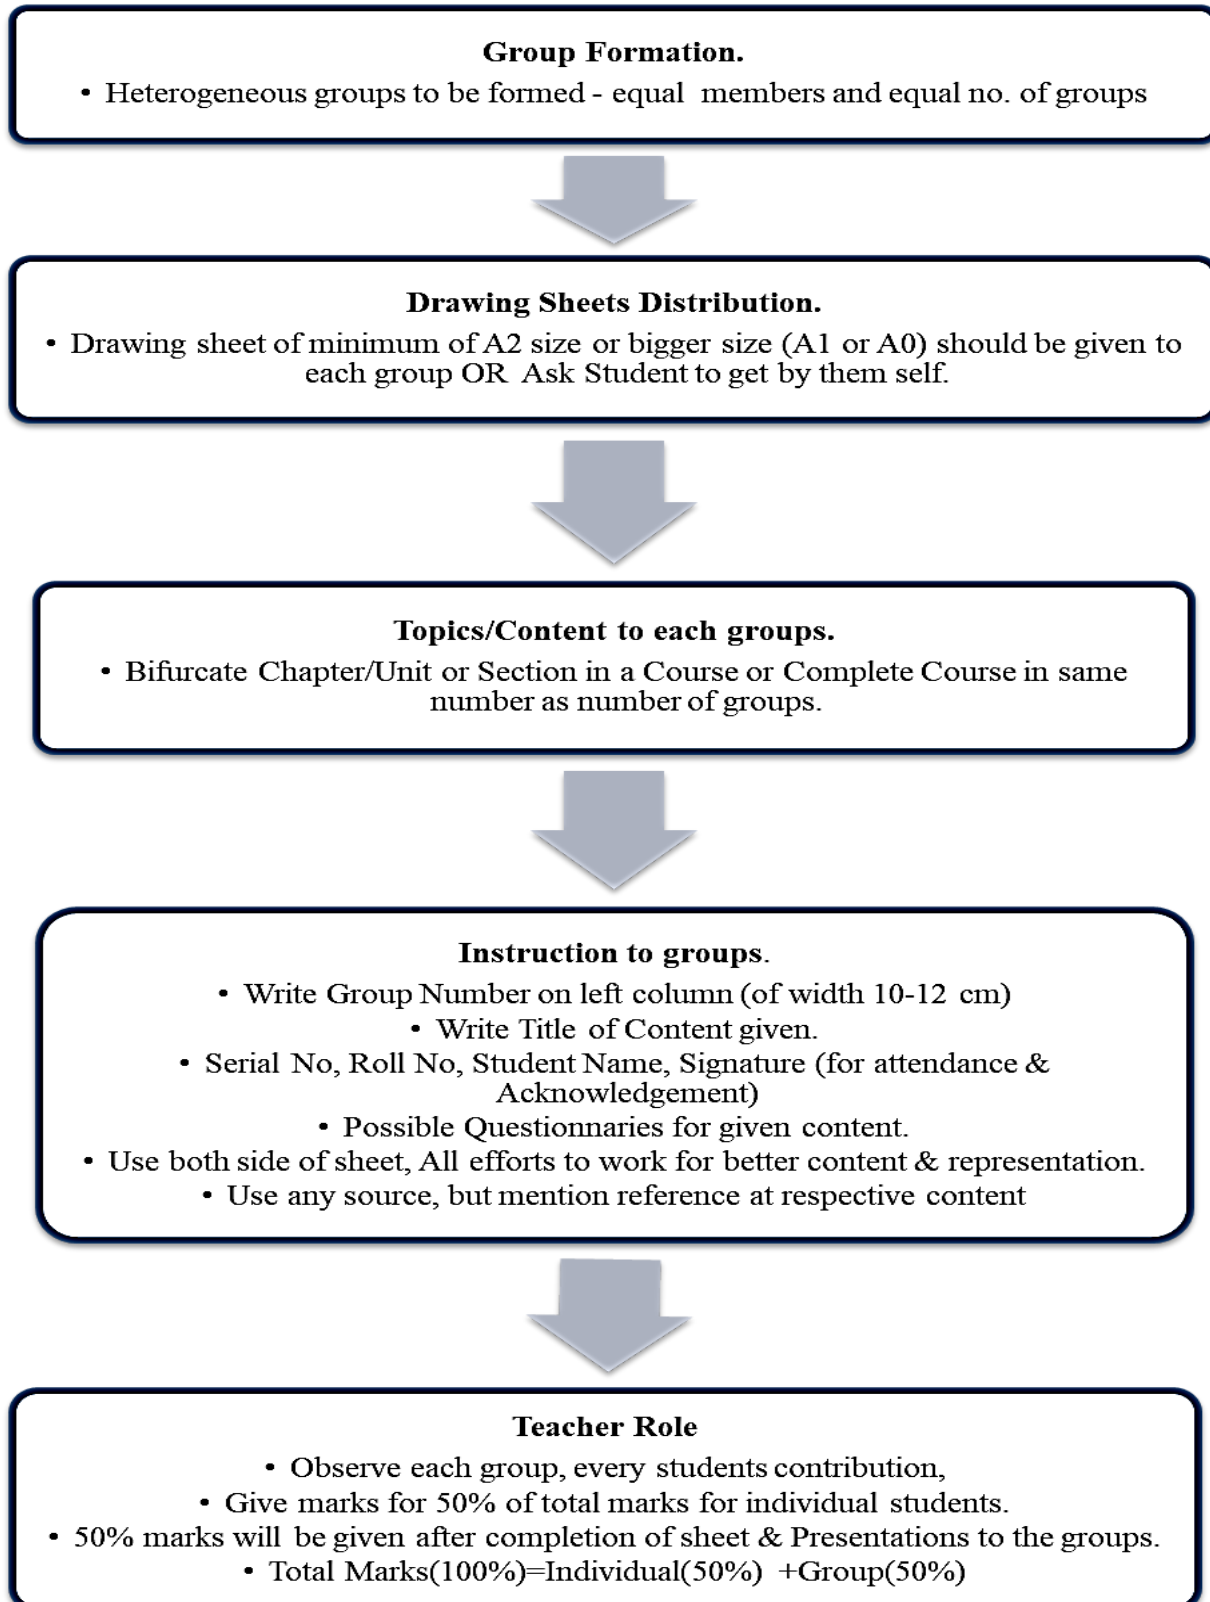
Group Formation.

• Heterogeneous groups to be formed - equal members and equal no. of groups

Drawing Sheets Distribution.

• Drawing sheet of minimum of A2 size or bigger size (A1 or A0) should be given to each group OR Ask Student to get by them self.

Topics/Content to each groups.

• Bifurcate Chapter/Unit or Section in a Course or Complete Course in same number as number of groups.

Instruction to groups.

• Write Group Number on left column (of width 10-12 cm)
• Write Title of Content given.
• Serial No, Roll No, Student Name, Signature (for attendance & Acknowledgement)
• Possible Questionnaries for given content.
• Use both side of sheet, All efforts to work for better content & representation.
• Use any source, but mention reference at respective content

Teacher Role

• Observe each group, every students contribution,
• Give marks for 50% of total marks for individual students.
• 50% marks will be given after completion of sheet & Presentations to the groups.
• Total Marks(100%)=Individual(50%) +Group(50%)